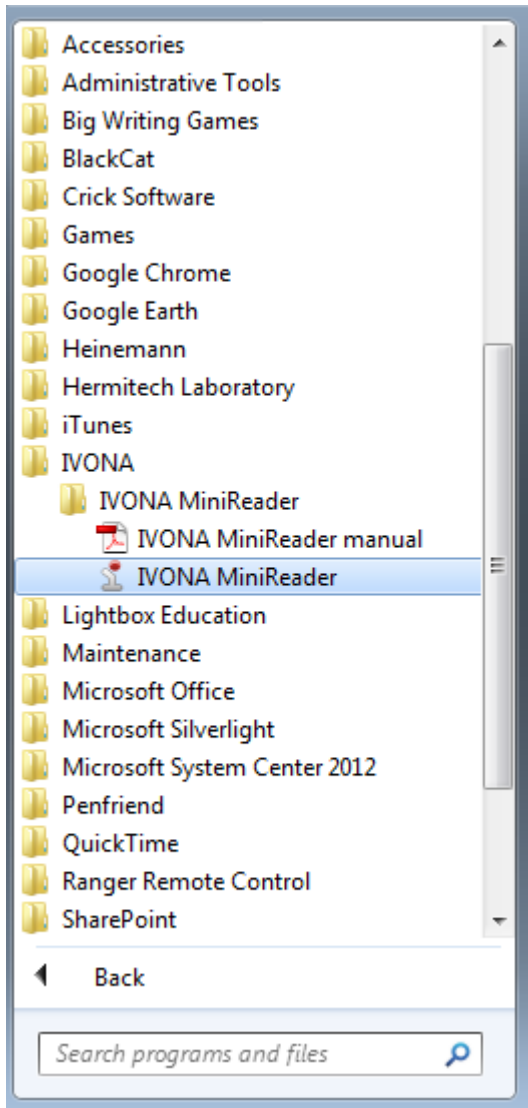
Accessories
Administrative Tools
Big Writing Games
BlackCat
Crick Software
Games
Google Chrome
Google Earth
Heinemann
Hermitech Laboratory
iTunes
IVONA
IVONA MiniReader
IVONA MiniReader manual
IVONA MiniReader
Lightbox Education
Maintenance
Microsoft Office
Microsoft Silverlight
Microsoft System Center 2012
Penfriend
QuickTime
Ranger Remote Control
SharePoint

Back

Search programs and files